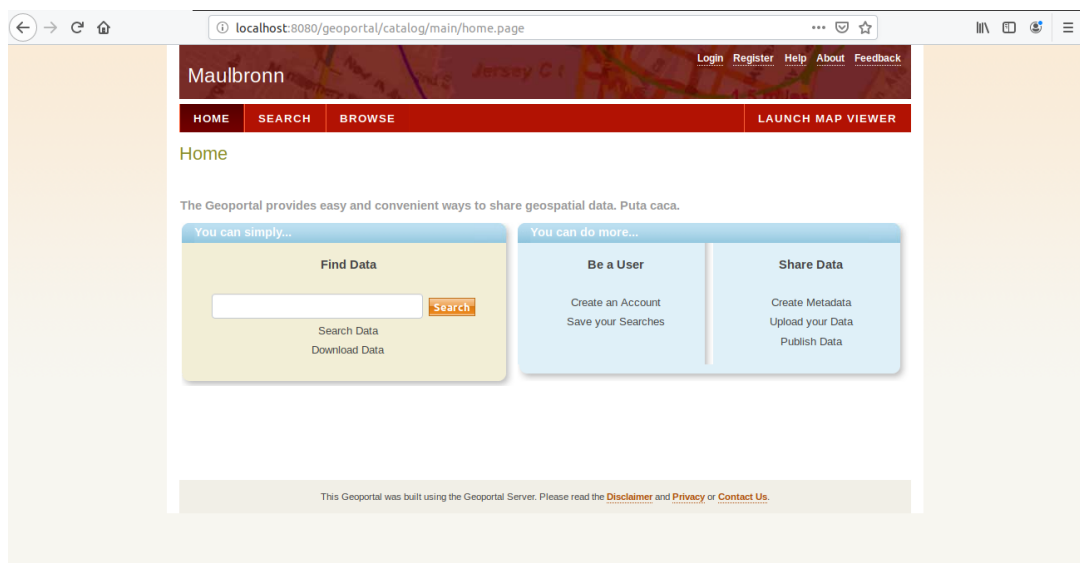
localhost:8080/geoportal/catalog/main/home.page

Maulbronn

Login Register Help About Feedback

HOME SEARCH BROWSE LAUNCH MAP VIEWER

Home

The Geoportal provides easy and convenient ways to share geospatial data. Puta caca.

You can simply...

Find Data

Search

Search Data
Download Data

You can do more...

Be a User

Create an Account
Save your Searches

Share Data

Create Metadata
Upload your Data
Publish Data

This Geoportal was built using the Geoportal Server. Please read the Disclaimer and Privacy or Contact Us.